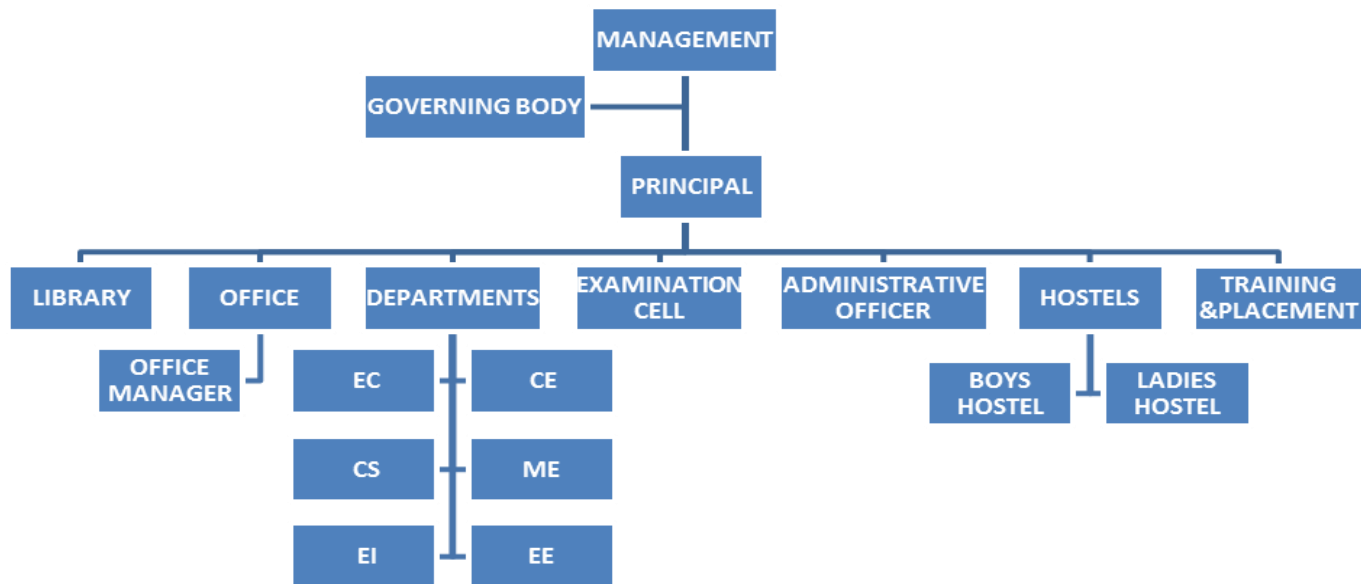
MANAGEMENT

GOVERNING BODY

PRINCIPAL

LIBRARY

OFFICE

OFFICE MANAGER

DEPARTMENTS

EC

CE

CS

ME

EI

EE

EXAMINATION CELL

ADMINISTRATIVE OFFICER

HOSTELS

BOYS HOSTEL

LADIES HOSTEL

TRAINING &PLACEMENT